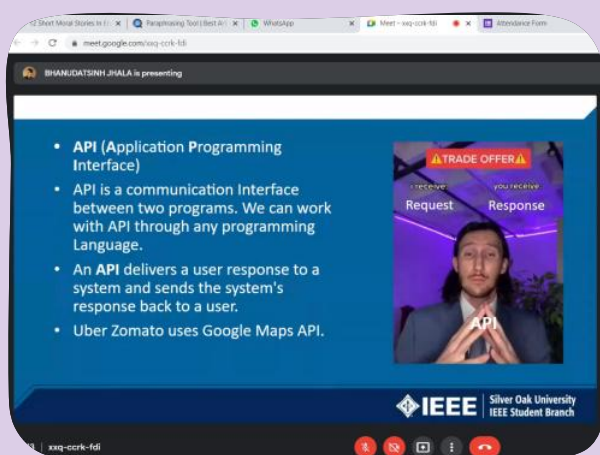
12 Short Moral Stories In | × Paraphrasing Tool | Best A × WhatsApp × Meet - xxq-ccrk-fdi × Attendance Form

meet.google.com/xxq-ccrk-fdi

BHANUDATSINH JHALA is presenting

• API (Application Programming Interface)

• API is a communication Interface between two programs. We can work with API through any programming Language.

• An API delivers a user response to a system and sends the system's response back to a user.

• Uber Zomato uses Google Maps API.

⚠TRADE OFFER⚠

i receive
Request

you receive
Response

API

IEEE Silver Oak University IEEE Student Branch

xxq-ccrk-fdi